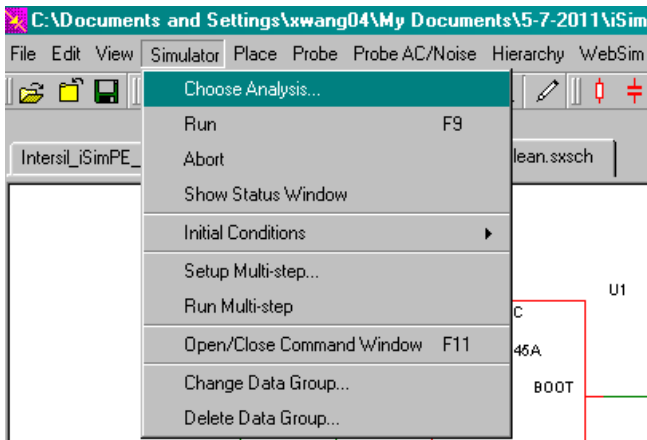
C:\Documents and Settings\xwang04\My Documents\5-7-2011\iSim

File Edit View Simulator Place Probe Probe AC/Noise Hierarchy WebSim

Intersil_iSimPE_

lean.sxsch

Choose Analysis...
Run F9
Abort
Show Status Window
Initial Conditions
Setup Multi-step...
Run Multi-step
Open/Close Command Window F11
Change Data Group...
Delete Data Group...

U1
C
45A
BOOT